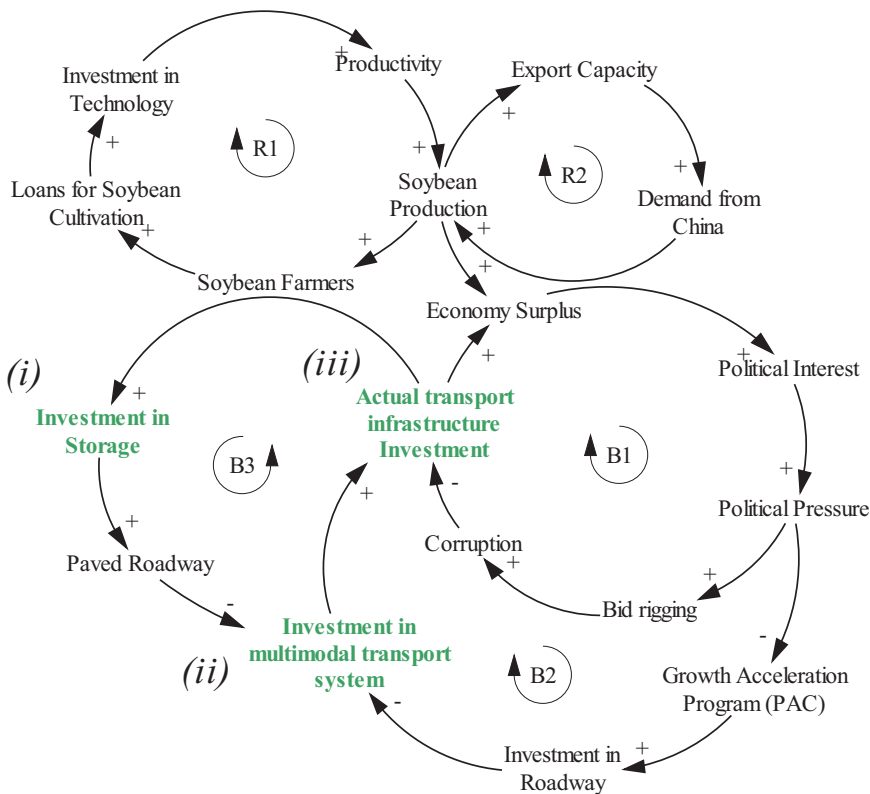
Productivity
Investment in Technology
R1
Export Capacity
Loans for Soybean Cultivation
Soybean Production
R2
Demand from China
Soybean Farmers
Economy Surplus
(i)
(iii)
Political Interest
Investment in Storage
Actual transport infrastructure Investment
B3
B1
Political Pressure
Paved Roadway
Corruption
Bid rigging
(ii)
Investment in multimodal transport system
B2
Growth Acceleration Program (PAC)
Investment in Roadway
+
+
+
+
+
+
+
+
+
+
+
+
+
+
+
+
+
-
-
-
-